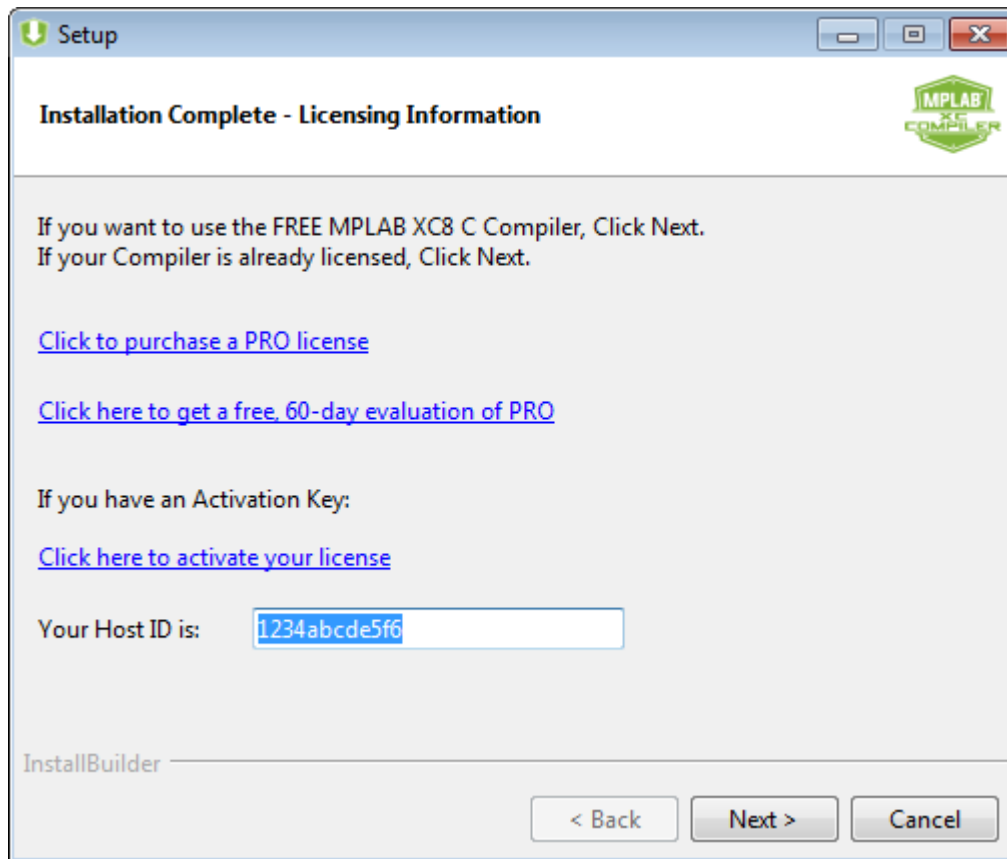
Setup

Installation Complete - Licensing Information

MPLAB XC COMPILER

If you want to use the FREE MPLAB XC8 C Compiler, Click Next.
If your Compiler is already licensed, Click Next.

Click to purchase a PRO license

Click here to get a free, 60-day evaluation of PRO

If you have an Activation Key:

Click here to activate your license

Your Host ID is: 1234abcde5f6

InstallBuilder

< Back Next > Cancel